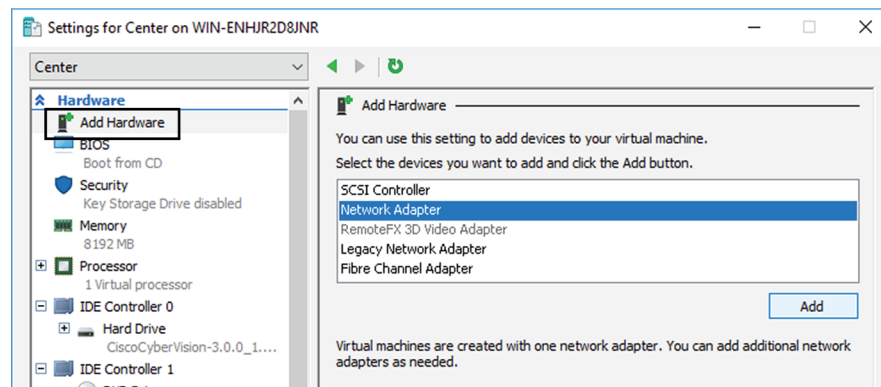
Settings for Center on WIN-ENHJR2D8JNR

Center

Hardware
Add Hardware
BIOS
Boot from CD
Security
Key Storage Drive disabled
Memory
8192 MB
Processor
1 Virtual processor
IDE Controller 0
Hard Drive
CiscoCyberVision-3.0.0_1....
IDE Controller 1

Add Hardware

You can use this setting to add devices to your virtual machine.

Select the devices you want to add and click the Add button.

SCSI Controller
Network Adapter
RemoteFX 3D Video Adapter
Legacy Network Adapter
Fibre Channel Adapter

Add

Virtual machines are created with one network adapter. You can add additional network adapters as needed.